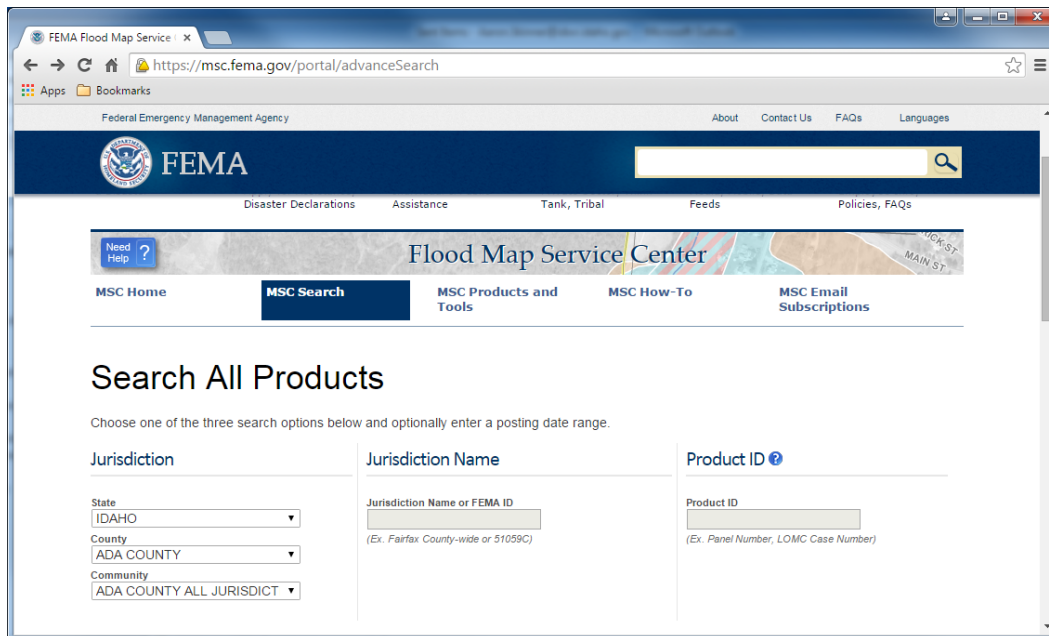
FEMA Flood Map Service (

https://msc.fema.gov/portal/advanceSearch

Apps Bookmarks

Federal Emergency Management Agency

About Contact Us FAQs Languages

FEMA

Disaster Declarations Assistance Tank, Tribal Feeds Policies, FAQs

Need Help ?

Flood Map Service Center

MAIN ST

MSC Home

MSC Search

MSC Products and Tools

MSC How-To

MSC Email Subscriptions

Search All Products

Choose one of the three search options below and optionally enter a posting date range.

Jurisdiction

State
IDAHO
County
ADA COUNTY
Community
ADA COUNTY ALL JURISDICT

Jurisdiction Name

Jurisdiction Name or FEMA ID

(Ex. Fairfax County-wide or 51059C)

Product ID

Product ID

(Ex. Panel Number, LOMC Case Number)